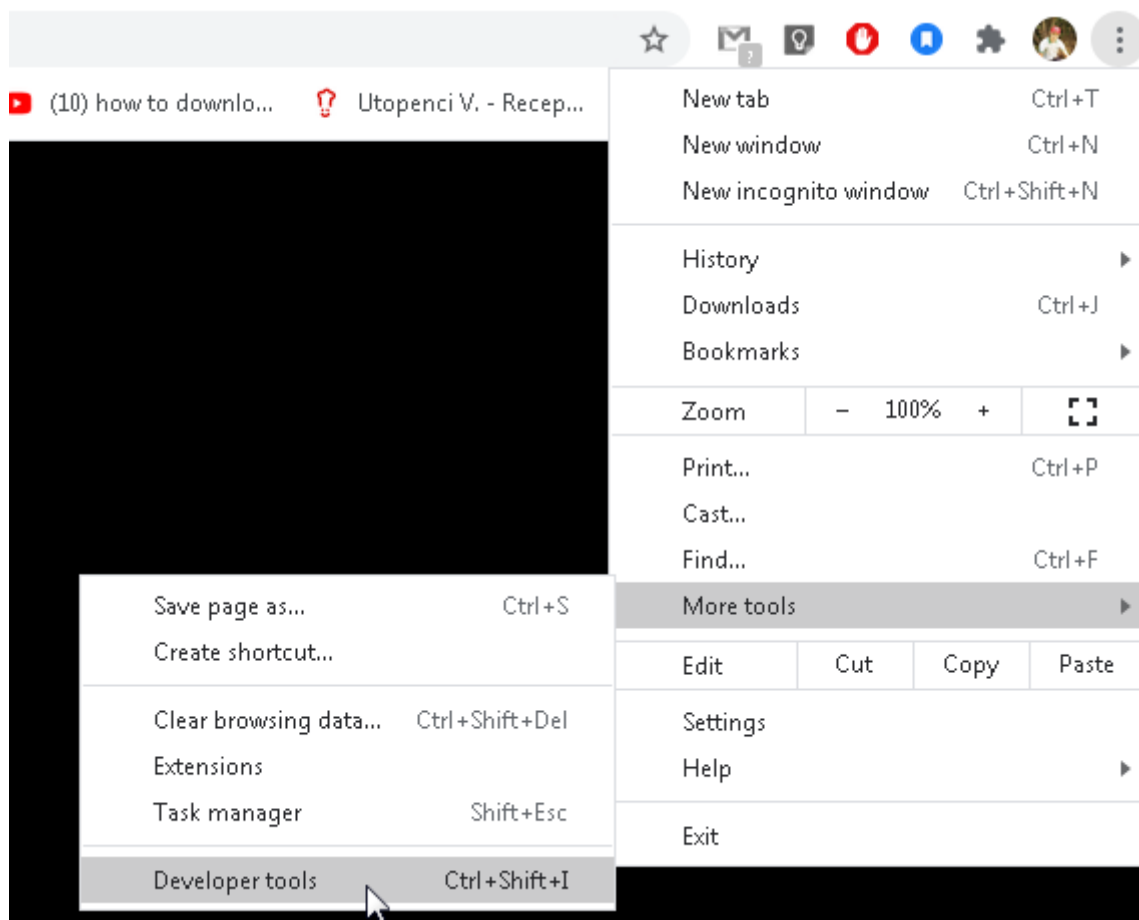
(10) how to downlo... Utopenci V. - Recep...

New tab Ctrl+T
New window Ctrl+N
New incognito window Ctrl+Shift+N

History
Downloads Ctrl+J
Bookmarks

Zoom – 100% +

Print... Ctrl+P
Cast...
Find... Ctrl+F
More tools

Edit Cut Copy Paste

Settings
Help

Exit

Save page as... Ctrl+S
Create shortcut...

Clear browsing data... Ctrl+Shift+Del
Extensions
Task manager Shift+Esc

Developer tools Ctrl+Shift+I